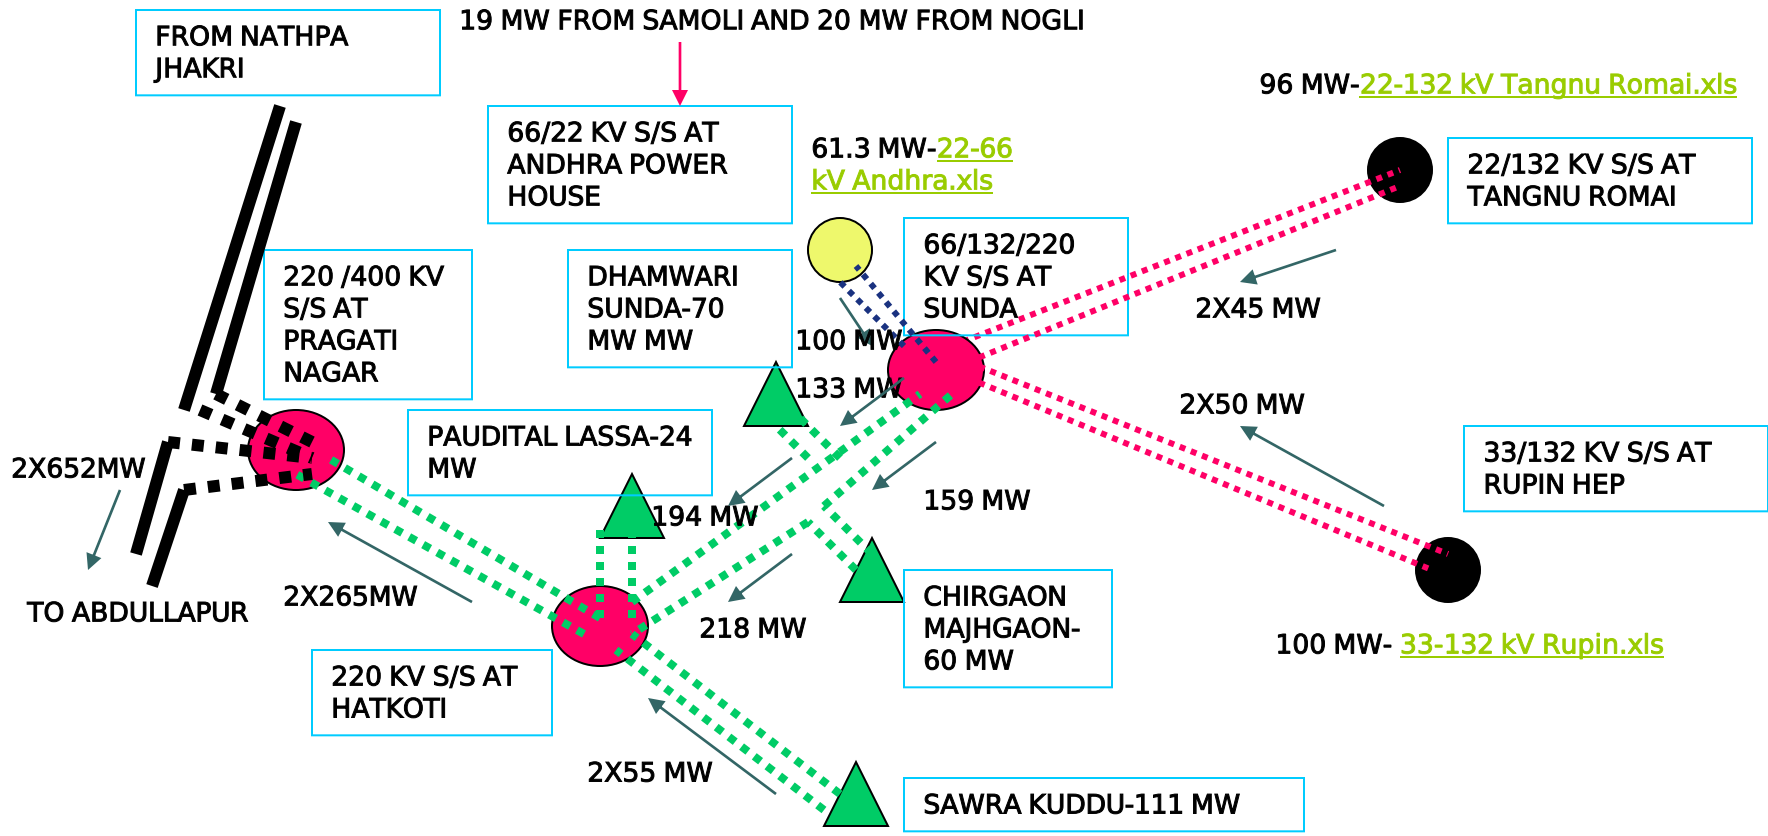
FROM NATHPA JHAKRI

19 MW FROM SAMOLI AND 20 MW FROM NOGLI

66/22 KV S/S AT ANDHRA POWER HOUSE

96 MW-22-132 kV Tangnu Romai.xls

61.3 MW-22-66 kV Andhra.xls

22/132 KV S/S AT TANGNU ROMAI

220 /400 KV S/S AT PRAGATI NAGAR

DHAMWARI SUNDA-70 MW MW

66/132/220 KV S/S AT SUNDA

2X45 MW

100 MW

133 MW

2X50 MW

PAUDITAL LASSA-24 MW

33/132 KV S/S AT RUPIN HEP

2X652MW

194 MW

159 MW

TO ABDULLAPUR

2X265MW

218 MW

CHIRGAON MAJHGAON-60 MW

100 MW- 33-132 kV Rupin.xls

220 KV S/S AT HATKOTI

2X55 MW

SAWRA KUDDU-111 MW